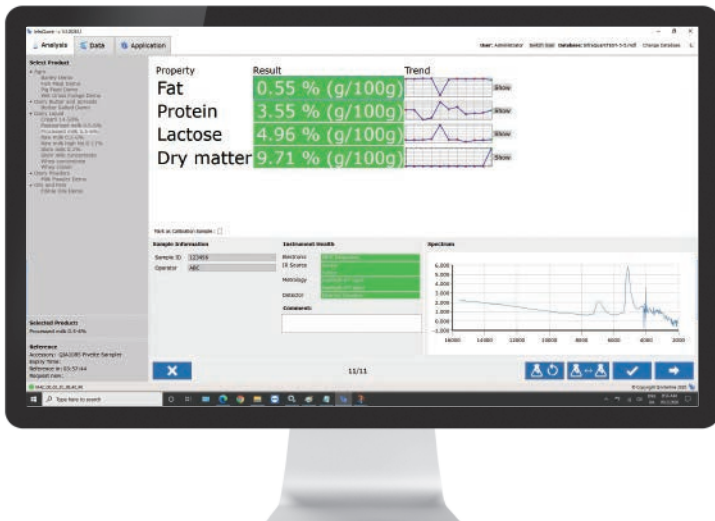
InfoCure - v 3.0.0

Analysis
Data
Application

User: Administrator
Switch User
Database:
Change Database

Select Product

Selected Product:
Processed milk 0.5-4%

Reference

Property
Result
Trend

Fat
0.55 % (g/100g)
Show

Protein
3.55 % (g/100g)
Show

Lactose
4.96 % (g/100g)
Show

Dry matter
9.71 % (g/100g)
Show

Mark as Calibration Sample

Sample Information
Sample ID
123456
Operator
ABC

Instrument Health
Electronics
IR Source
Metrology
Detector

Comments

Spectrum

| 6.000 |
|---|
| 5.000 |
| 4.000 |
| 3.000 |
| 2.000 |
| 1.000 |
| 0.000 |
| -1.000 |

16000 14000 12000 10000 8000 6000 4000 2000

11/11

Type here to search